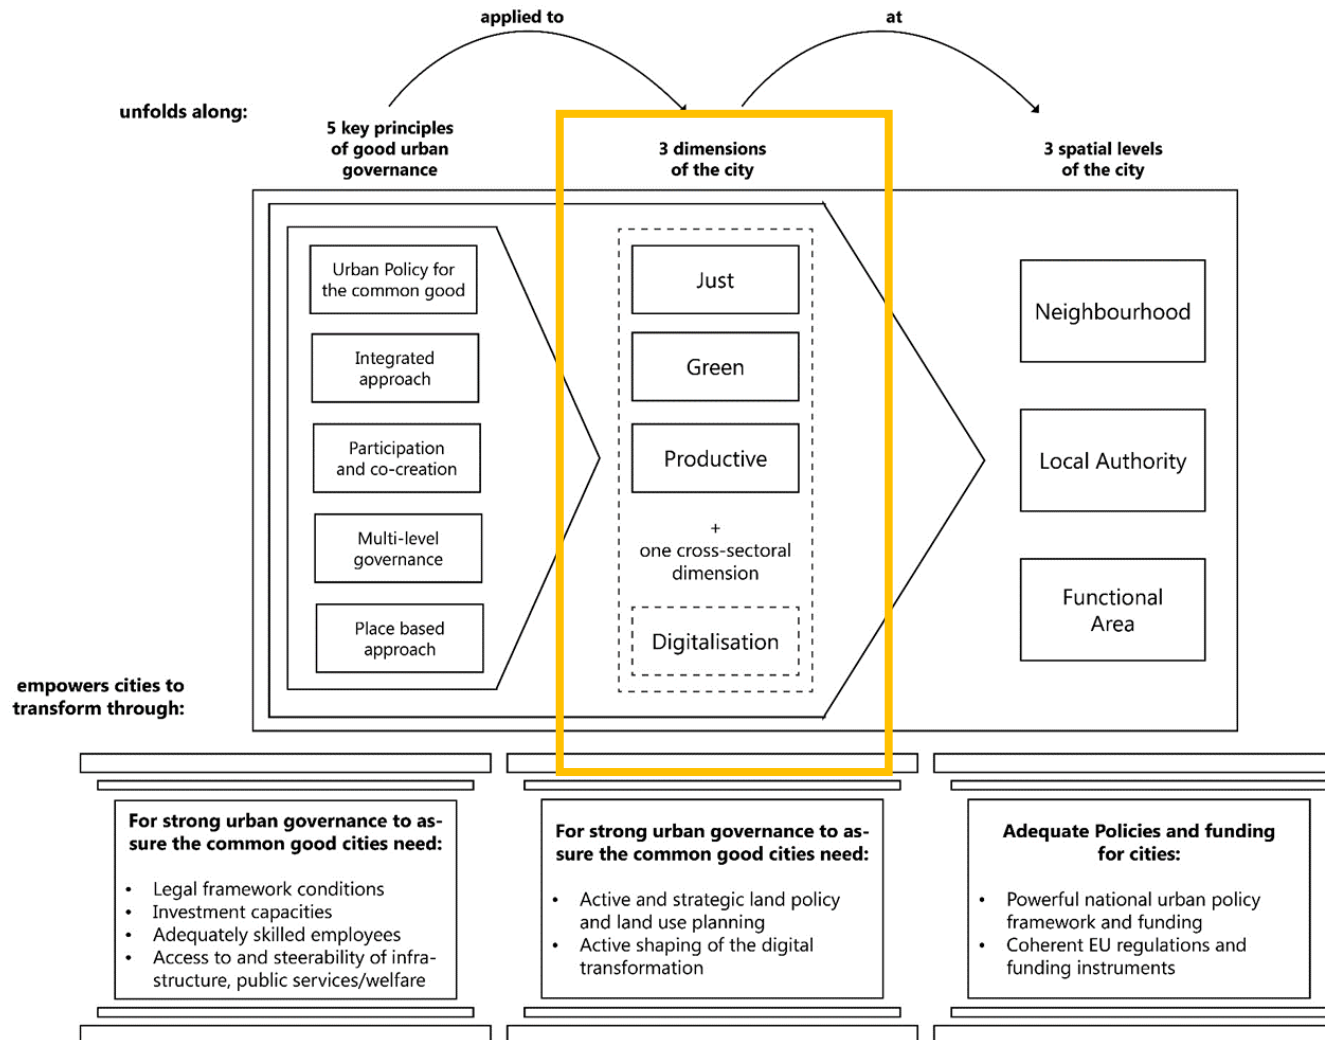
applied to

at

unfolds along:

5 key principles of good urban governance

3 dimensions of the city

3 spatial levels of the city

Urban Policy for the common good

Integrated approach

Participation and co-creation

Multi-level governance

Place based approach

Just

Green

Productive

+ one cross-sectoral dimension

Digitalisation

Neighbourhood

Local Authority

Functional Area

empowers cities to transform through:

For strong urban governance to assure the common good cities need:

- Legal framework conditions
- Investment capacities
- Adequately skilled employees
- Access to and steerability of infrastructure, public services/welfare

For strong urban governance to assure the common good cities need:

- Active and strategic land policy and land use planning
- Active shaping of the digital transformation

Adequate Policies and funding for cities:

- Powerful national urban policy framework and funding
- Coherent EU regulations and funding instruments